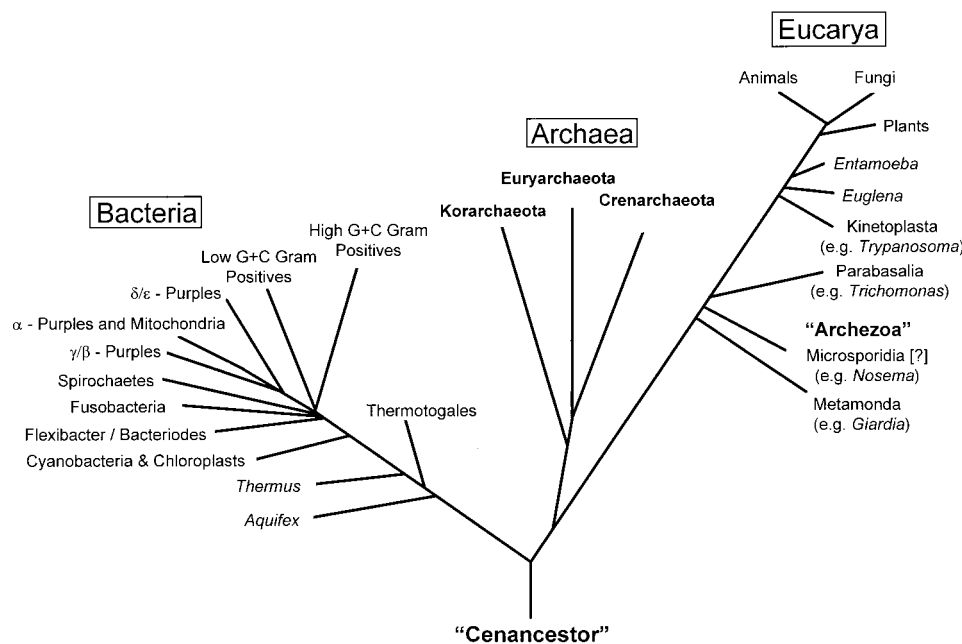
Eucarya

Animals

Fungi

Plants

Entamoeba

Euglena

Kinetoplasta (e.g. Trypanosoma)

Parabasalia (e.g. Trichomonas)

"Archezoa"

Microsporidia [?] (e.g. Nosema)

Metamonda (e.g. Giardia)

Archaea

Euryarchaeota

Korarchaeota

Crenarchaeota

Bacteria

High G+C Gram Positives

Low G+C Gram Positives

$\delta/\varepsilon$ - Purples

$\alpha$ - Purples and Mitochondria

$\gamma/\beta$ - Purples

Spirochaetes

Fusobacteria

Flexibacter / Bacteriodes

Cyanobacteria & Chloroplasts

Thermotogales

Thermus

Aquifex

"Cenancestor"